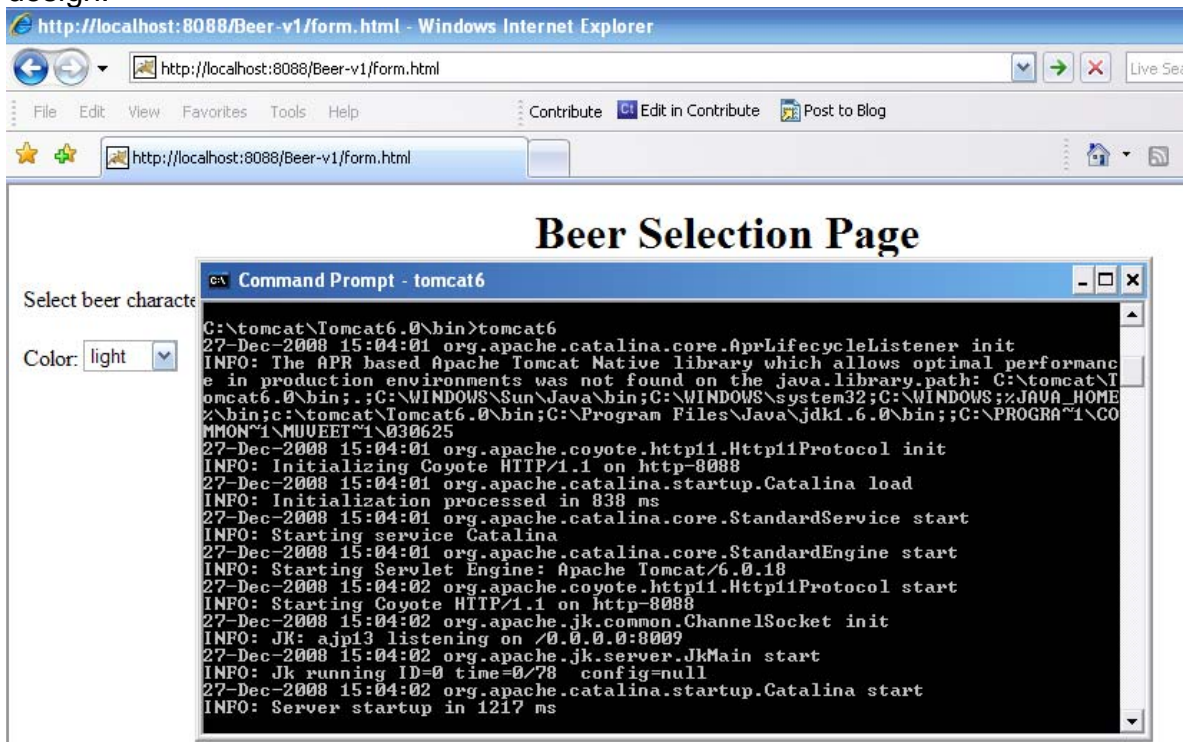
design.

http://localhost:8088/Beer-v1/form.html - Windows Internet Explorer

http://localhost:8088/Beer-v1/form.html

Live Sea

File Edit View Favorites Tools Help

Contribute Edit in Contribute Post to Blog

http://localhost:8088/Beer-v1/form.html

Beer Selection Page

Select beer characte

Color: light

Command Prompt - tomcat6

C:\tomcat\Tomcat6.0\bin>tomcat6
27-Dec-2008 15:04:01 org.apache.catalina.core.AprLifecycleListener init
INFO: The APR based Apache Tomcat Native library which allows optimal performance in production environments was not found on the java.library.path: C:\tomcat\Tomcat6.0\bin;.;C:\WINDOWS\Sun\Java\bin;C:\WINDOWS\system32;C:\WINDOWS;%JAVA_HOME%\bin;c:\tomcat\Tomcat6.0\bin;C:\Program Files\Java\jdk1.6.0\bin;;C:\PROGRA~1\COMMON~1\MUVEET~1\030625
27-Dec-2008 15:04:01 org.apache.coyote.http11.Http11Protocol init
INFO: Initializing Coyote HTTP/1.1 on http-8088
27-Dec-2008 15:04:01 org.apache.catalina.startup.Catalina load
INFO: Initialization processed in 838 ms
27-Dec-2008 15:04:01 org.apache.catalina.core.StandardService start
INFO: Starting service Catalina
27-Dec-2008 15:04:01 org.apache.catalina.core.StandardEngine start
INFO: Starting Servlet Engine: Apache Tomcat/6.0.18
27-Dec-2008 15:04:02 org.apache.coyote.http11.Http11Protocol start
INFO: Starting Coyote HTTP/1.1 on http-8088
27-Dec-2008 15:04:02 org.apache.jk.common.ChannelSocket init
INFO: JK: ajp13 listening on /0.0.0.0:8009
27-Dec-2008 15:04:02 org.apache.jk.server.JkMain start
INFO: Jk running ID=0 time=0/78 config=null
27-Dec-2008 15:04:02 org.apache.catalina.startup.Catalina start
INFO: Server startup in 1217 ms